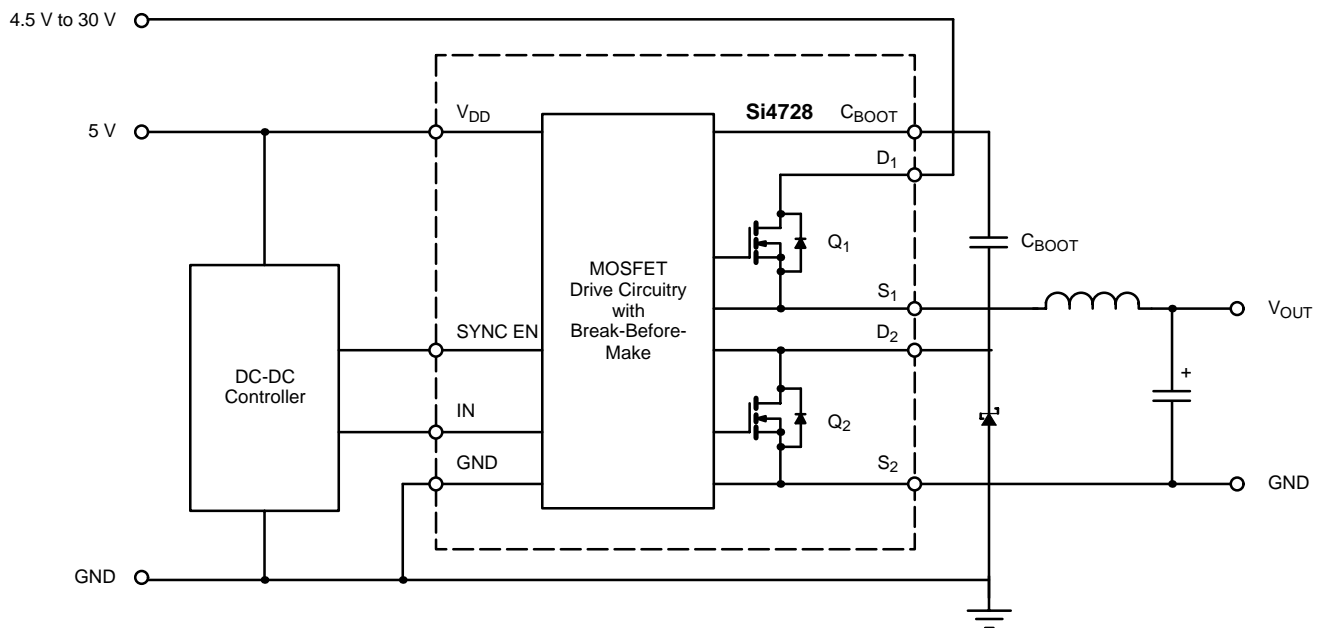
4.5 V to 30 V

5 V

$V_{DD}$

Si4728

$C_{BOOT}$

$D_1$

MOSFET Drive Circuitry with Break-Before-Make

$Q_1$

$C_{BOOT}$

$S_1$

$V_{OUT}$

SYNC EN

$D_2$

DC-DC Controller

+

IN

$Q_2$

GND

$S_2$

GND

GND